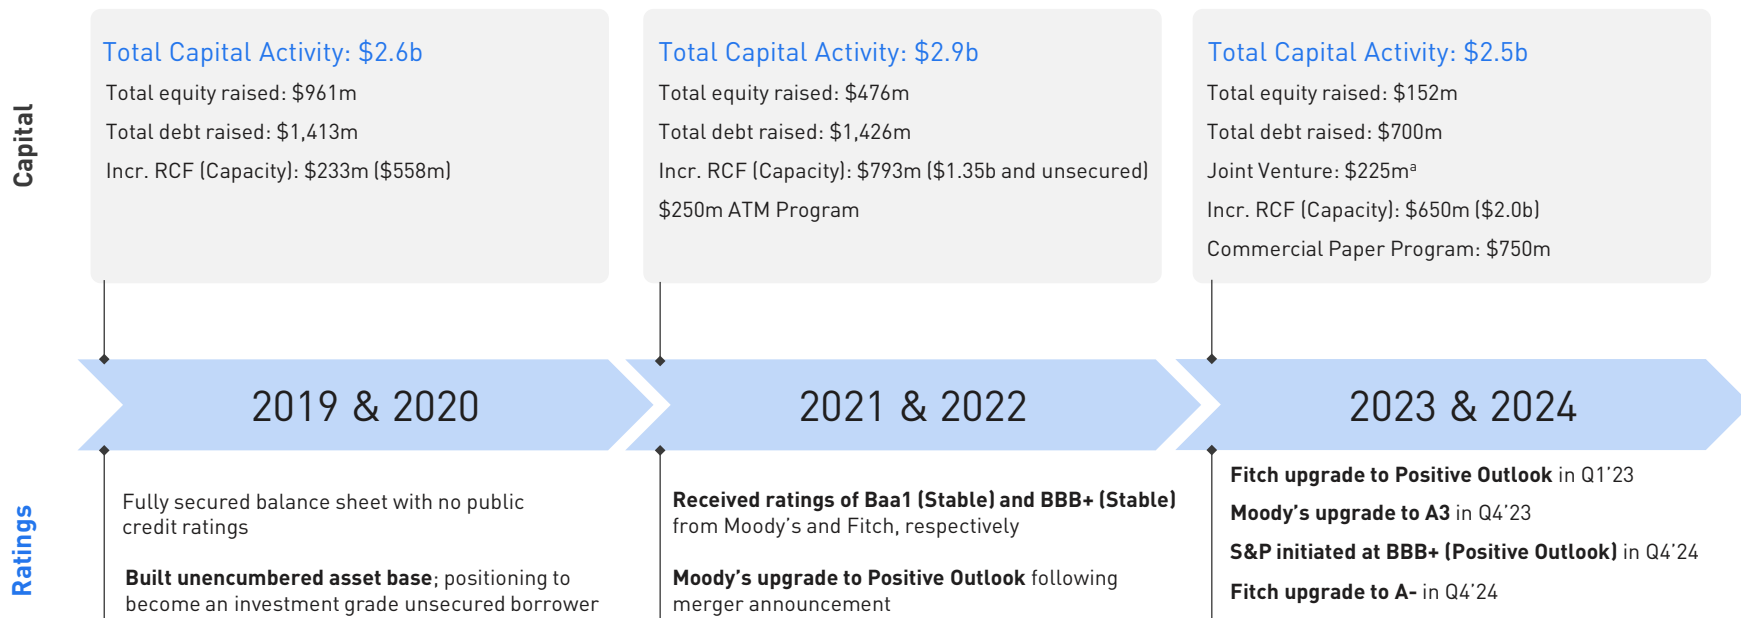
Capital

Total Capital Activity: $2.6b
Total equity raised: $961m
Total debt raised: $1,413m
Incr. RCF (Capacity): $233m ($558m)

Total Capital Activity: $2.9b
Total equity raised: $476m
Total debt raised: $1,426m
Incr. RCF (Capacity): $793m ($1.35b and unsecured)
$250m ATM Program

Total Capital Activity: $2.5b
Total equity raised: $152m
Total debt raised: $700m
Joint Venture: $225m$^a$
Incr. RCF (Capacity): $650m ($2.0b)
Commercial Paper Program: $750m

2019 & 2020

2021 & 2022

2023 & 2024

Ratings

Fully secured balance sheet with no public credit ratings

Built unencumbered asset base; positioning to become an investment grade unsecured borrower

Received ratings of Baa1 (Stable) and BBB+ (Stable) from Moody's and Fitch, respectively

Moody's upgrade to Positive Outlook following merger announcement

Fitch upgrade to Positive Outlook in Q1'23
Moody's upgrade to A3 in Q4'23
S&P initiated at BBB+ (Positive Outlook) in Q4'24
Fitch upgrade to A- in Q4'24